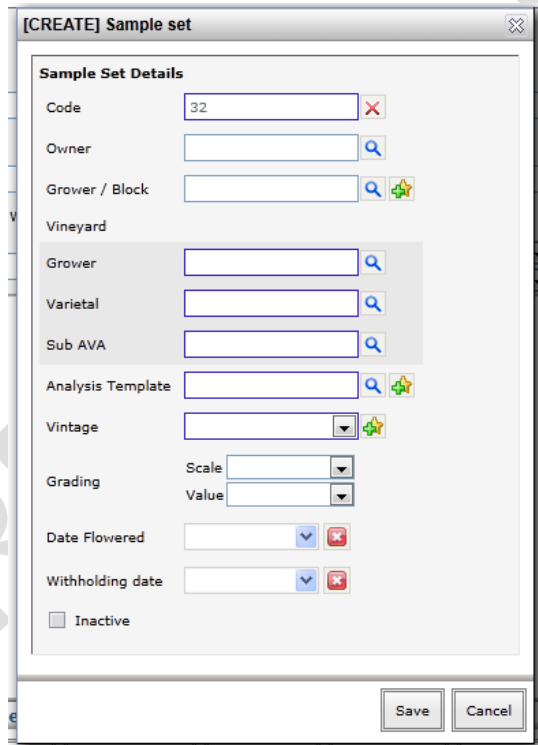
[CREATE] Sample set

Sample Set Details

Code 32

Owner

Grower / Block

Vineyard

Grower

Varietal

Sub AVA

Analysis Template

Vintage

Grading Scale Value

Date Flowered

Withholding date

Inactive

Save Cancel